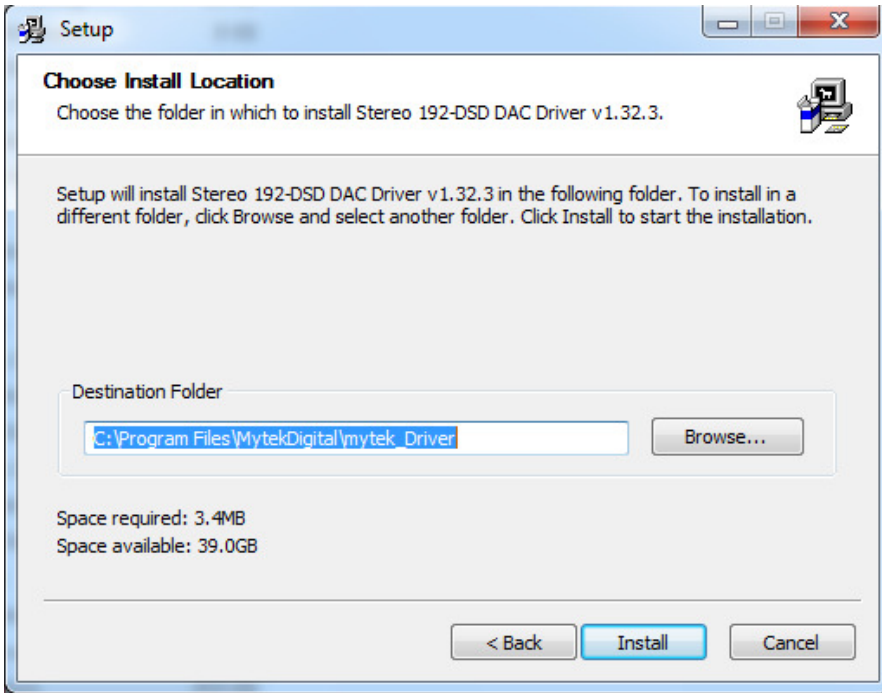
Setup

Choose Install Location

Choose the folder in which to install Stereo 192-DSD DAC Driver v1.32.3.

Setup will install Stereo 192-DSD DAC Driver v1.32.3 in the following folder. To install in a different folder, click Browse and select another folder. Click Install to start the installation.

Destination Folder

C:\Program Files\MytekDigital\mytek_Driver

Browse...

Space required: 3.4MB
Space available: 39.0GB

< Back

Install

Cancel